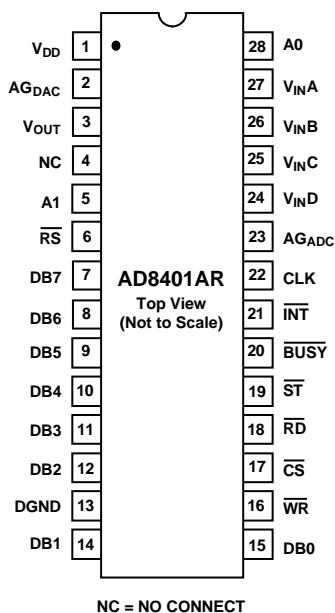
$V_{DD}$ 1
$AG_{DAC}$ 2
$V_{OUT}$ 3
NC 4
A1 5
$\overline{RS}$ 6
DB7 7
DB6 8
DB5 9
DB4 10
DB3 11
DB2 12
DGND 13
DB1 14

AD8401AR
Top View
(Not to Scale)

28 A0
27 $V_{IN}A$
26 $V_{IN}B$
25 $V_{IN}C$
24 $V_{IN}D$
23 $AG_{ADC}$
22 CLK
21 $\overline{INT}$
20 $\overline{BUSY}$
19 $\overline{ST}$
18 $\overline{RD}$
17 $\overline{CS}$
16 $\overline{WR}$
15 DB0

NC = NO CONNECT